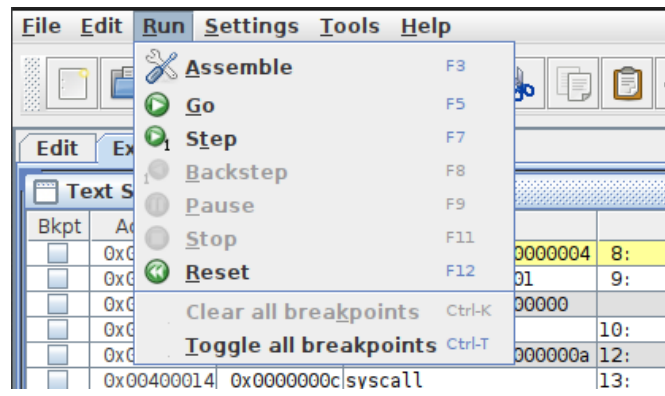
File Edit Run Settings Tools Help

Assemble F3
Go F5
Step F7
Backstep F8
Pause F9
Stop F11
Reset F12
Clear all breakpoints Ctrl-K
Toggle all breakpoints Ctrl-T

Edit Ex

Text S

| Bkpt | A |  |  |  |
|---|---|---|---|---|
|  | 0x0 |  | 0000004 | 8: |
|  | 0x0 |  | 01 | 9: |
|  | 0x0 |  | 00000 |  |
|  | 0x0 |  |  | 10: |
|  | 0x0 |  | 000000a | 12: |
|  | 0x00400014 | 0x0000000c | syscall | 13: |